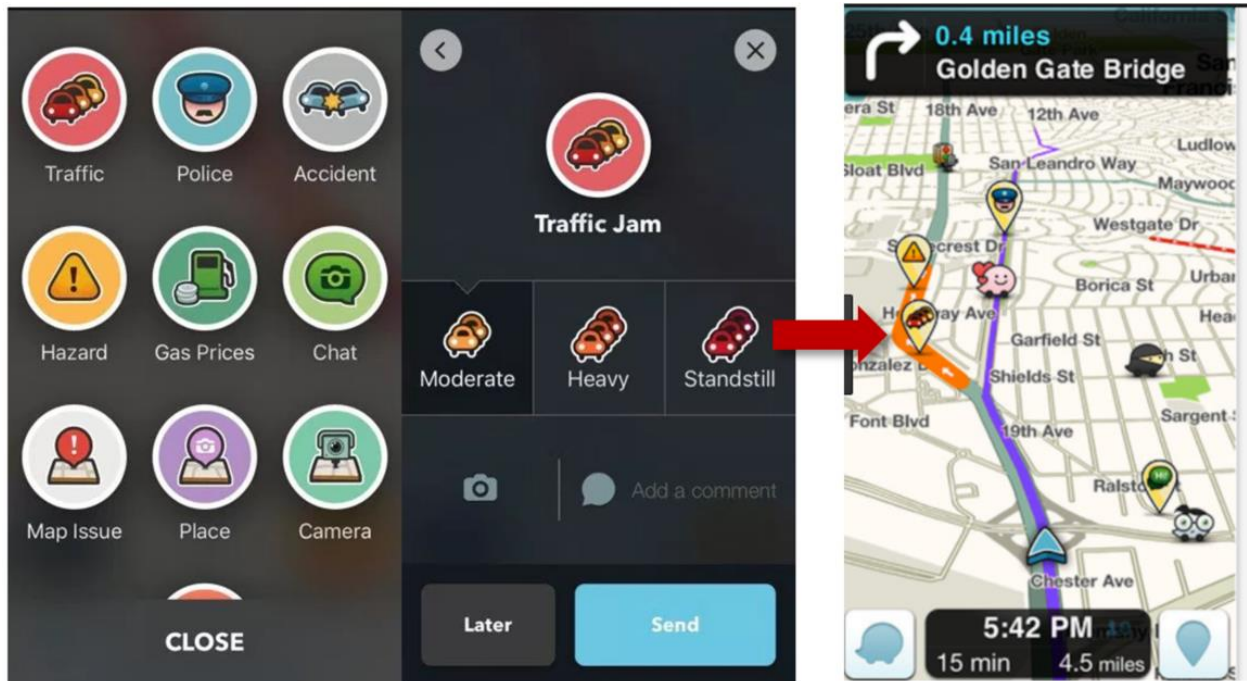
Traffic
Police
Accident
Hazard
Gas Prices
Chat
Map Issue
Place
Camera
CLOSE

Traffic Jam
Moderate
Heavy
Standstill
Add a comment
Later
Send

0.4 miles
Golden Gate Bridge
California
San Francisco
era St
18th Ave
12th Ave
Sloat Blvd
San Leandro Way
Ludlow
Maywood
Westgate Dr
S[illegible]crest Dr
Borica St
Urbar
H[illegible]ay Ave
Garfield St
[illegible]h St
Hea
onzalez D
Shields St
Font Blvd
19th Ave
Sargent S
Ralsto
Chester Ave
5:42 PM
15 min
4.5 miles